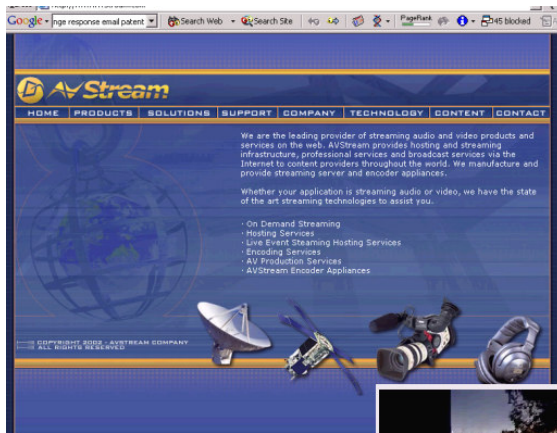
Google nge response email patent Search Web Search Site PageRank 345 blocked

AVStream

HOME | PRODUCTS | SOLUTIONS | SUPPORT | COMPANY | TECHNOLOGY | CONTENT | CONTACT

We are the leading provider of streaming audio and video products and services on the web. AVStream provides hosting and streaming infrastructure, professional services and broadcast services via the Internet to content providers throughout the world. We manufacture and provide streaming server and encoder appliances.

Whether your application is streaming audio or video, we have the state of the art streaming technologies to assist you.

· On Demand Streaming
· Hosting Services
· Live Event Steaming Hosting Services
· Encoding Services
· AV Production Services
· AVStream Encoder Appliances

COPYRIGHT 2002 - AVSTREAM COMPANY
ALL RIGHTS RESERVED